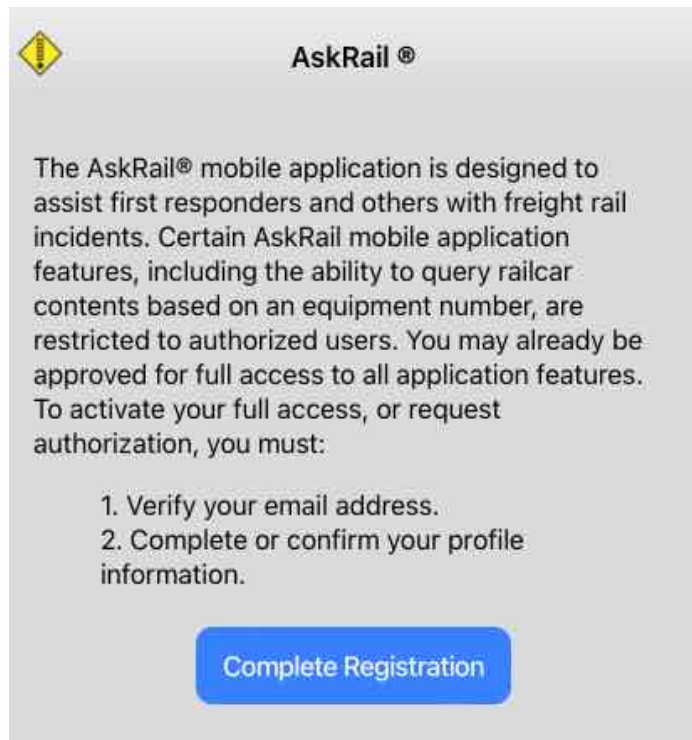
AskRail ®

The AskRail® mobile application is designed to assist first responders and others with freight rail incidents. Certain AskRail mobile application features, including the ability to query railcar contents based on an equipment number, are restricted to authorized users. You may already be approved for full access to all application features. To activate your full access, or request authorization, you must:

1. Verify your email address.
2. Complete or confirm your profile information.

Complete Registration